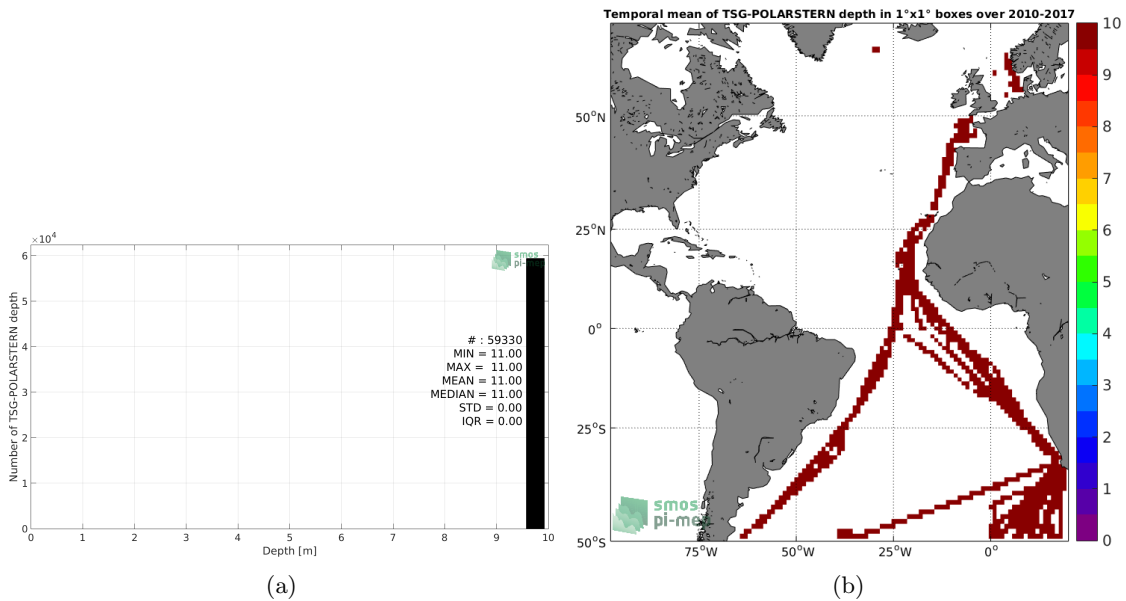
$\times 10^4$

6
5
4
3
2
1
0

Number of TSG-POLARSTERN depth

smos
pi-mep

# : 59330
MIN = 11.00
MAX = 11.00
MEAN = 11.00
MEDIAN = 11.00
STD = 0.00
IQR = 0.00

0 1 2 3 4 5 6 7 8 9 10

Depth [m]

(a)

Temporal mean of TSG-POLARSTERN depth in 1°x1° boxes over 2010-2017

50°N
25°N
0°
25°S
50°S

75°W 50°W 25°W 0°

smos
pi-mep

10
9
8
7
6
5
4
3
2
1
0

(b)